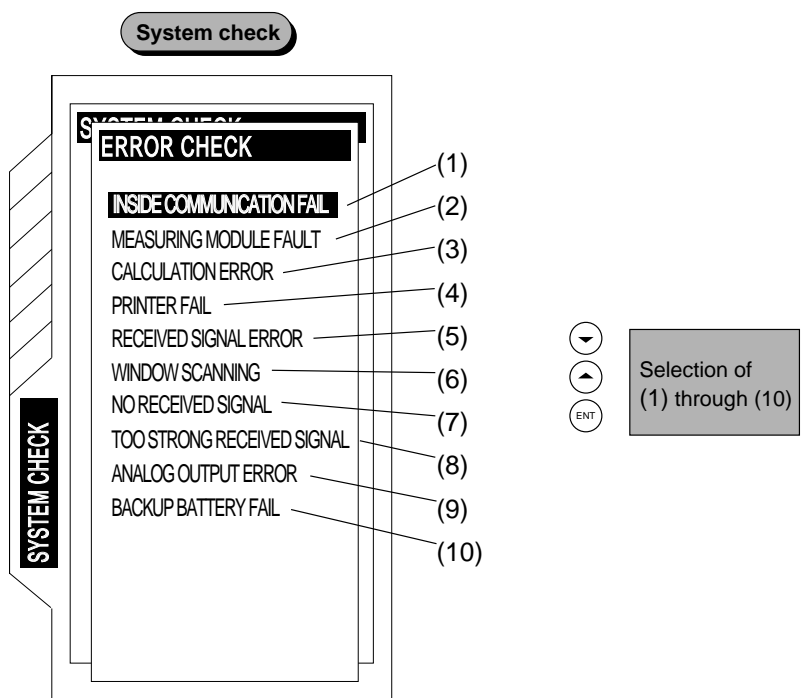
System check

SYSTEM CHECK

ERROR CHECK

INSIDE COMMUNICATION FAIL
MEASURING MODULE FAULT
CALCULATION ERROR
PRINTER FAIL
RECEIVED SIGNAL ERROR
WINDOW SCANNING
NO RECEIVED SIGNAL
TOO STRONG RECEIVED SIGNAL
ANALOG OUTPUT ERROR
BACKUP BATTERY FAIL

(1)
(2)
(3)
(4)
(5)
(6)
(7)
(8)
(9)
(10)

SYSTEM CHECK

ENT

Selection of (1) through (10)